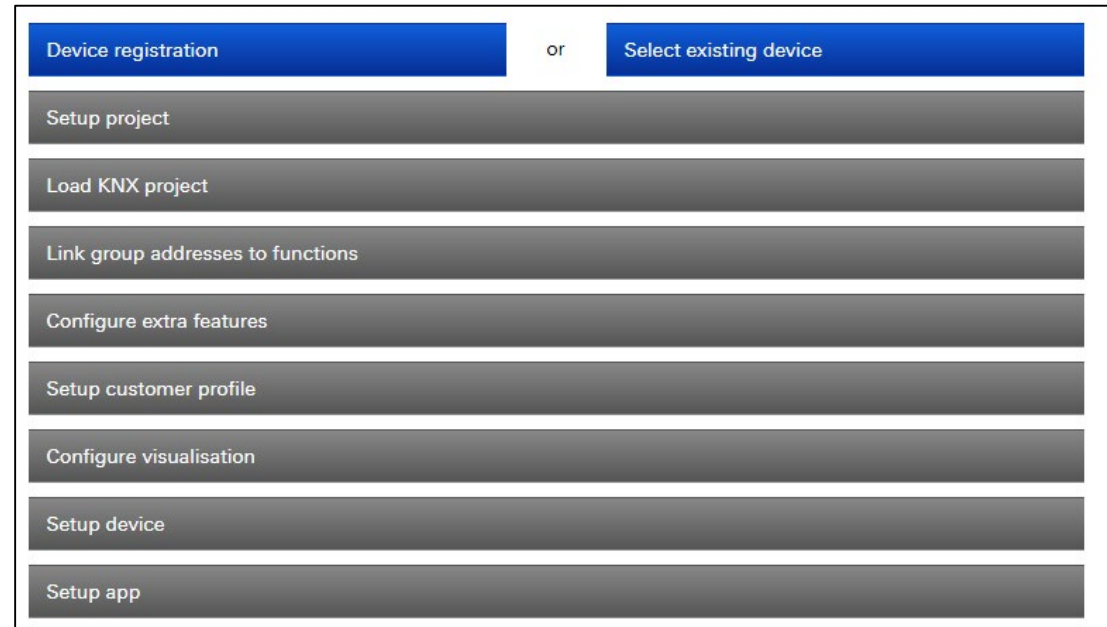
Device registration

or

Select existing device

Setup project

Load KNX project

Link group addresses to functions

Configure extra features

Setup customer profile

Configure visualisation

Setup device

Setup app